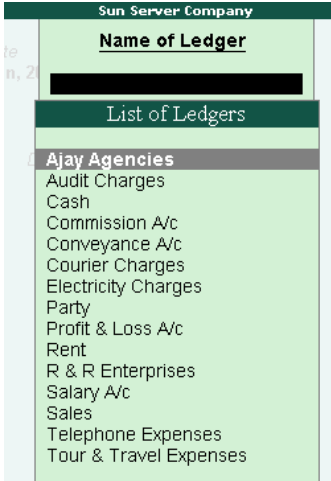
Sun Server Company

Name of Ledger

List of Ledgers

Ajay Agencies
Audit Charges
Cash
Commission A/c
Conveyance A/c
Courier Charges
Electricity Charges
Party
Profit & Loss A/c
Rent
R & R Enterprises
Salary A/c
Sales
Telephone Expenses
Tour & Travel Expenses